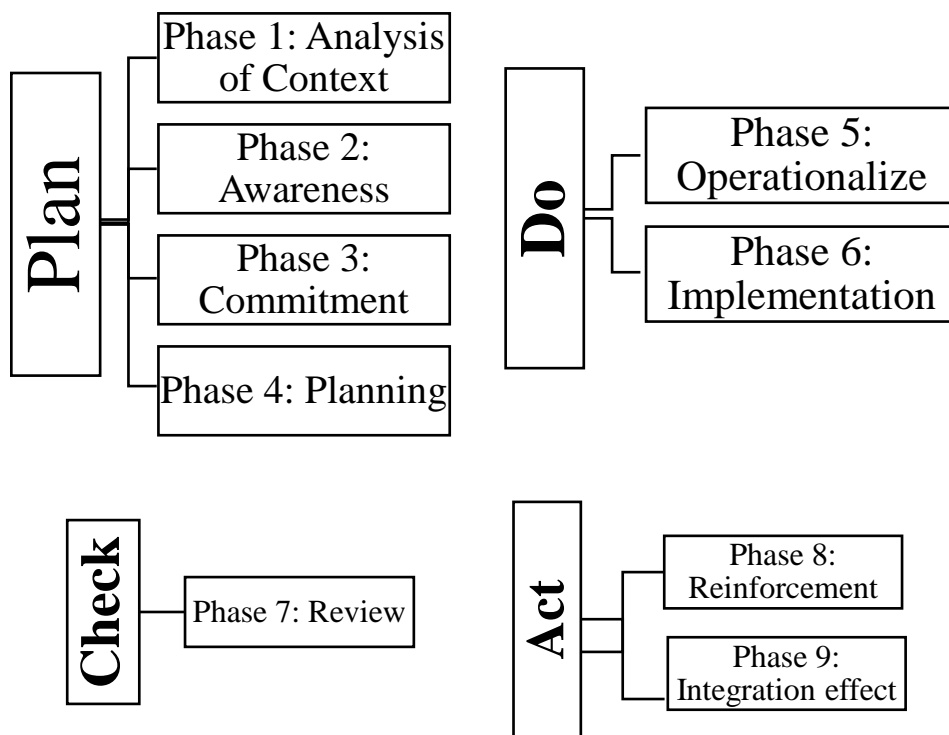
Plan

Phase 1: Analysis of Context

Phase 2: Awareness

Phase 3: Commitment

Phase 4: Planning

Do

Phase 5: Operationalize

Phase 6: Implementation

Check

Phase 7: Review

Act

Phase 8: Reinforcement

Phase 9: Integration effect